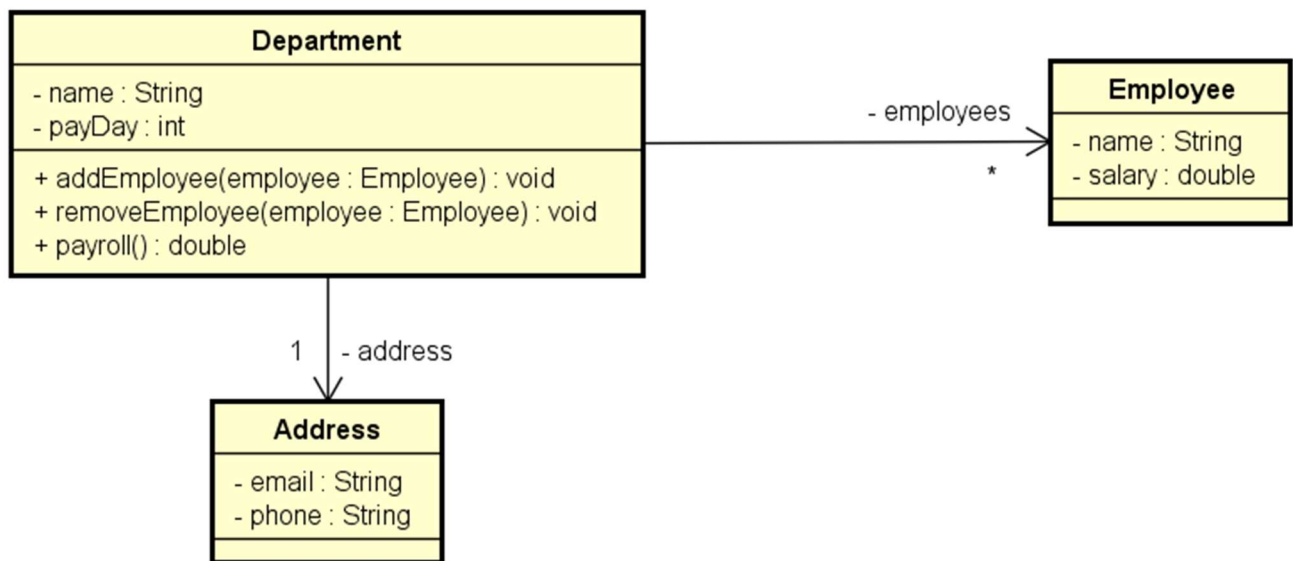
Department

- name : String
- payDay : int

+ addEmployee(employee : Employee) : void
+ removeEmployee(employee : Employee) : void
+ payroll() : double

- employees

*

Employee

- name : String
- salary : double

1

- address

Address

- email : String
- phone : String